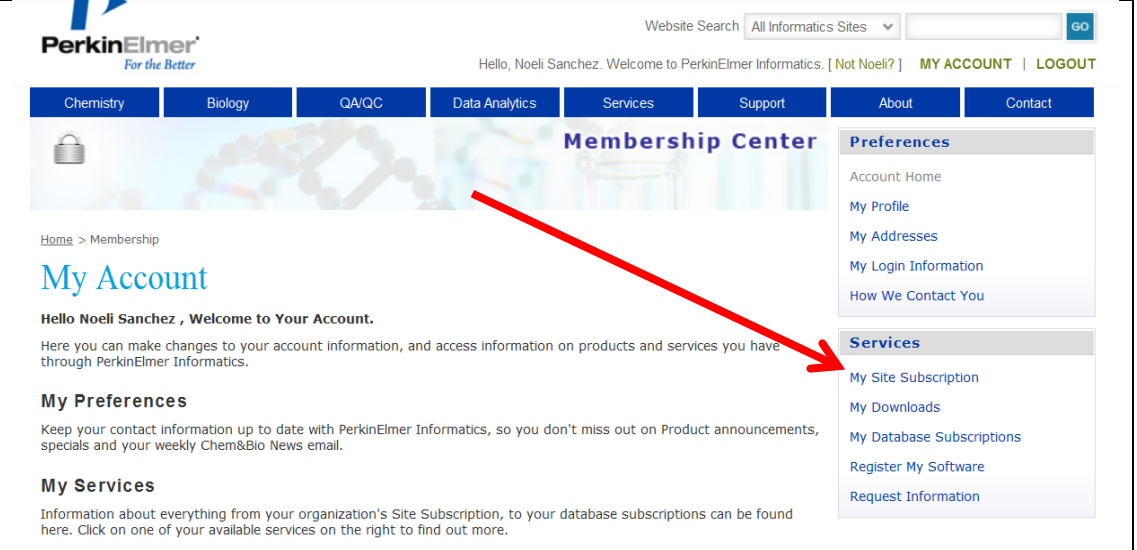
PerkinElmer
For the Better

Website Search All Informatics Sites GO

Hello, Noeli Sanchez. Welcome to PerkinElmer Informatics. [ Not Noeli? ] MY ACCOUNT | LOGOUT

Chemistry Biology QA/QC Data Analytics Services Support About Contact

Membership Center

Home > Membership

My Account

Hello Noeli Sanchez , Welcome to Your Account.

Here you can make changes to your account information, and access information on products and services you have through PerkinElmer Informatics.

My Preferences

Keep your contact information up to date with PerkinElmer Informatics, so you don't miss out on Product announcements, specials and your weekly Chem&Bio News email.

My Services

Information about everything from your organization's Site Subscription, to your database subscriptions can be found here. Click on one of your available services on the right to find out more.

Preferences

Account Home
My Profile
My Addresses
My Login Information
How We Contact You

Services

My Site Subscription
My Downloads
My Database Subscriptions
Register My Software
Request Information